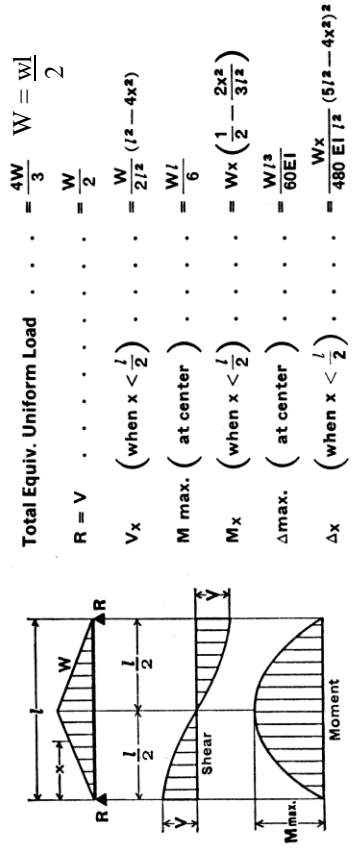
Total Equiv. Uniform Load . . . . $= \frac{4W}{3}$ $W = \frac{wl}{2}$

R = V . . . . . . . . . $= \frac{W}{2}$

$V_x$ $\left(\text{when } x < \frac{l}{2}\right)$ . . . . $= \frac{W}{2l^2}(l^2 - 4x^2)$

M max. $\left(\text{at center}\right)$ . . . . $= \frac{Wl}{6}$

$M_x$ $\left(\text{when } x < \frac{l}{2}\right)$ . . . . $= Wx\left(\frac{1}{2} - \frac{2x^2}{3l^2}\right)$

$\Delta$max. $\left(\text{at center}\right)$ . . . . $= \frac{Wl^3}{60EI}$

$\Delta x$ $\left(\text{when } x < \frac{l}{2}\right)$ . . . . $= \frac{Wx}{480\,EI\,l^2}(5l^2 - 4x^2)^2$

$l$
x
W
R
R
$\frac{l}{2}$
$\frac{l}{2}$
V
V
Shear
M max.
Moment